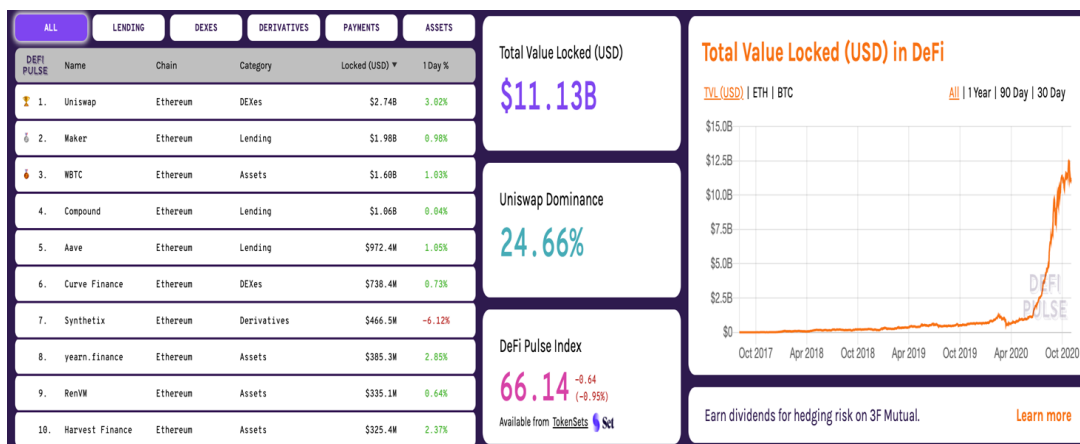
ALL | LENDING | DEXES | DERIVATIVES | PAYMENTS | ASSETS

| DEFI PULSE | Name | Chain | Category | Locked (USD) ▼ | 1 Day % |
|---|---|---|---|---|---|
| 1. | Uniswap | Ethereum | DEXes | \$2.74B | 3.02% |
| 2. | Maker | Ethereum | Lending | \$1.98B | 0.98% |
| 3. | WBTC | Ethereum | Assets | \$1.60B | 1.03% |
| 4. | Compound | Ethereum | Lending | \$1.06B | 0.04% |
| 5. | Aave | Ethereum | Lending | \$972.4M | 1.05% |
| 6. | Curve Finance | Ethereum | DEXes | \$738.4M | 0.73% |
| 7. | Synthetix | Ethereum | Derivatives | \$466.5M | -6.12% |
| 8. | yearn.finance | Ethereum | Assets | \$385.3M | 2.85% |
| 9. | RenVM | Ethereum | Assets | \$335.1M | 0.64% |
| 10. | Harvest Finance | Ethereum | Assets | \$325.4M | 2.37% |

Total Value Locked (USD)
\$11.13B

Uniswap Dominance
24.66%

DeFi Pulse Index
66.14 -0.64 (-0.95%)
Available from TokenSets Set

Total Value Locked (USD) in DeFi

TVL (USD) | ETH | BTC

All | 1 Year | 90 Day | 30 Day

\$15.0B
\$12.5B
\$10.0B
\$7.5B
\$5.0B
\$2.5B
\$0

DEFI PULSE

Oct 2017 Apr 2018 Oct 2018 Apr 2019 Oct 2019 Apr 2020 Oct 2020

Earn dividends for hedging risk on 3F Mutual. Learn more